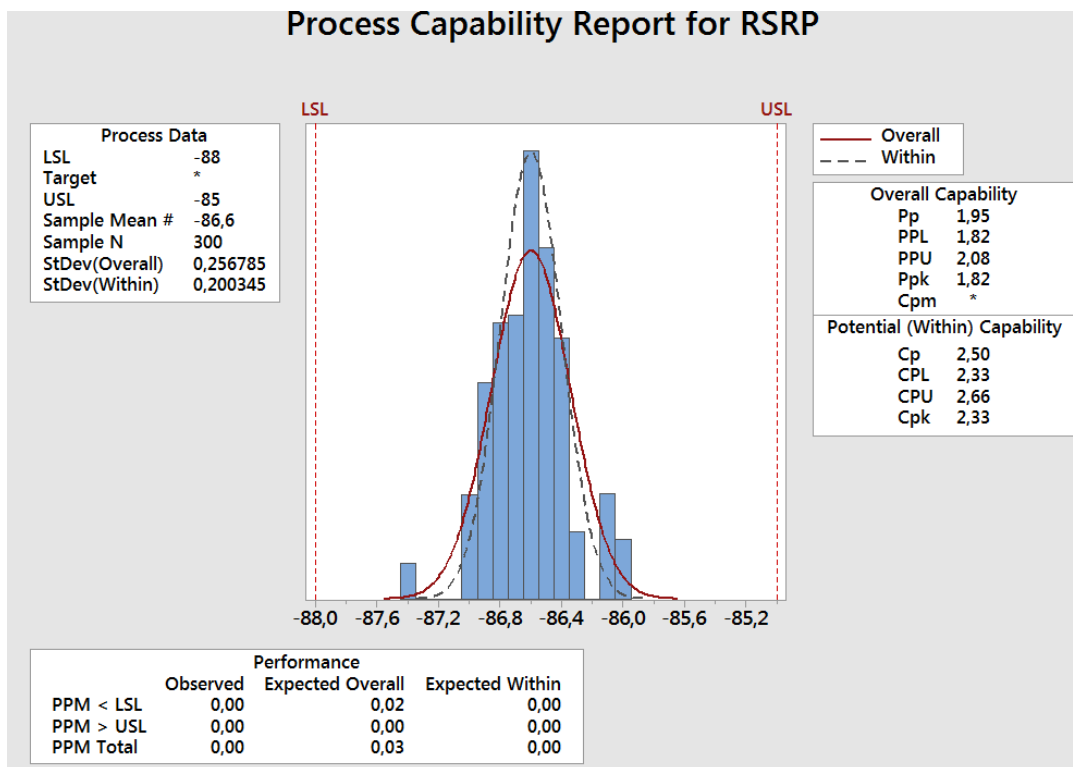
Process Capability Report for RSRP

Process Data

| | |
|---|---|
| LSL | -88 |
| Target | * |
| USL | -85 |
| Sample Mean # | -86,6 |
| Sample N | 300 |
| StDev(Overall) | 0,256785 |
| StDev(Within) | 0,200345 |

LSL

USL

-88,0 -87,6 -87,2 -86,8 -86,4 -86,0 -85,6 -85,2

Overall
Within

Overall Capability

| | |
|---|---|
| Pp | 1,95 |
| PPL | 1,82 |
| PPU | 2,08 |
| Ppk | 1,82 |
| Cpm | * |

Potential (Within) Capability

| | |
|---|---|
| Cp | 2,50 |
| CPL | 2,33 |
| CPU | 2,66 |
| Cpk | 2,33 |

Performance

| | Observed | Expected Overall | Expected Within |
|---|---|---|---|
| PPM < LSL | 0,00 | 0,02 | 0,00 |
| PPM > USL | 0,00 | 0,00 | 0,00 |
| PPM Total | 0,00 | 0,03 | 0,00 |